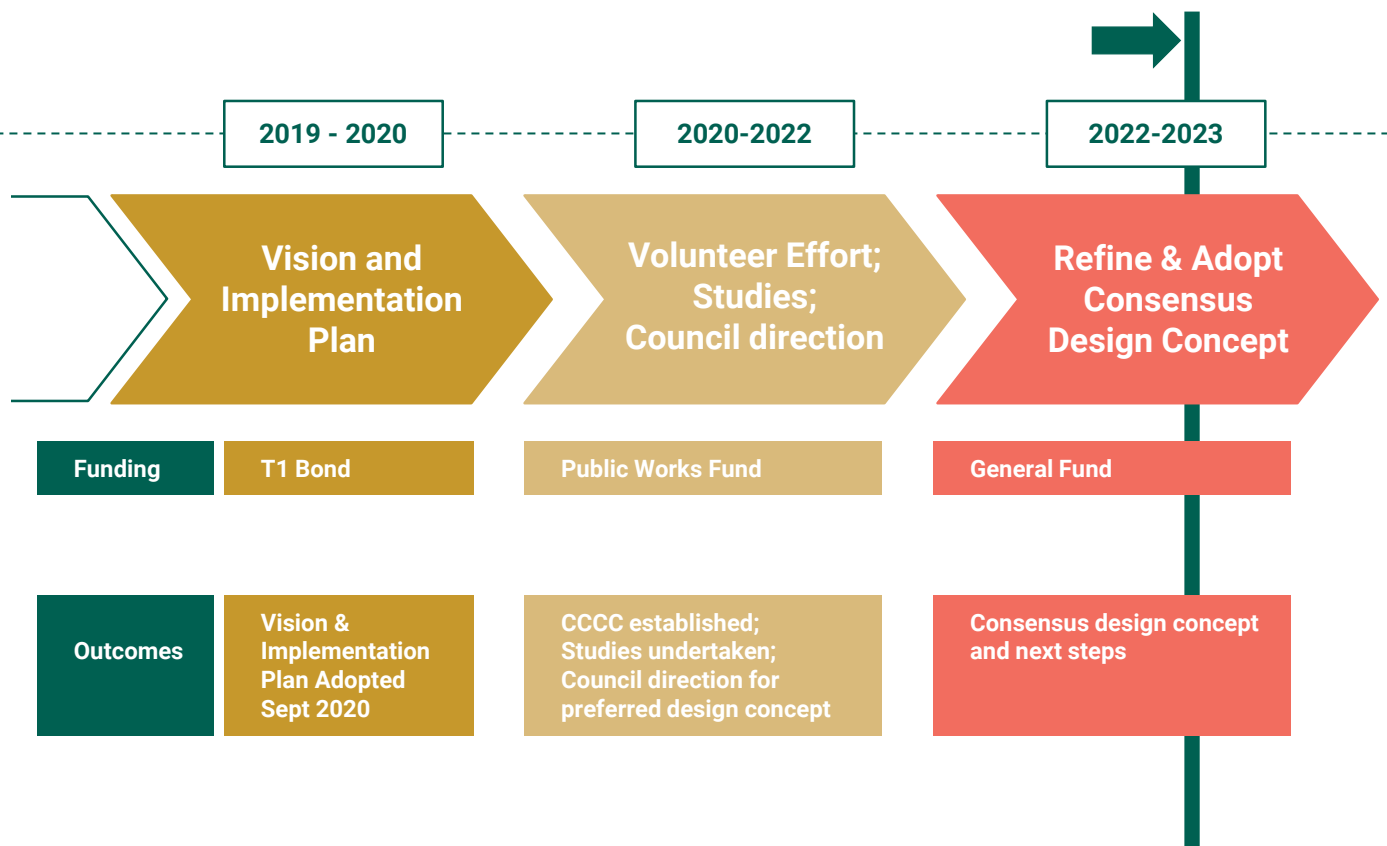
2019 - 2020

2020-2022

2022-2023

Vision and Implementation Plan

Volunteer Effort; Studies; Council direction

Refine & Adopt Consensus Design Concept

| Funding | T1 Bond | Public Works Fund | General Fund |
|---|---|---|---|
| Outcomes | Vision & Implementation Plan Adopted Sept 2020 | CCCC established; Studies undertaken; Council direction for preferred design concept | Consensus design concept and next steps |